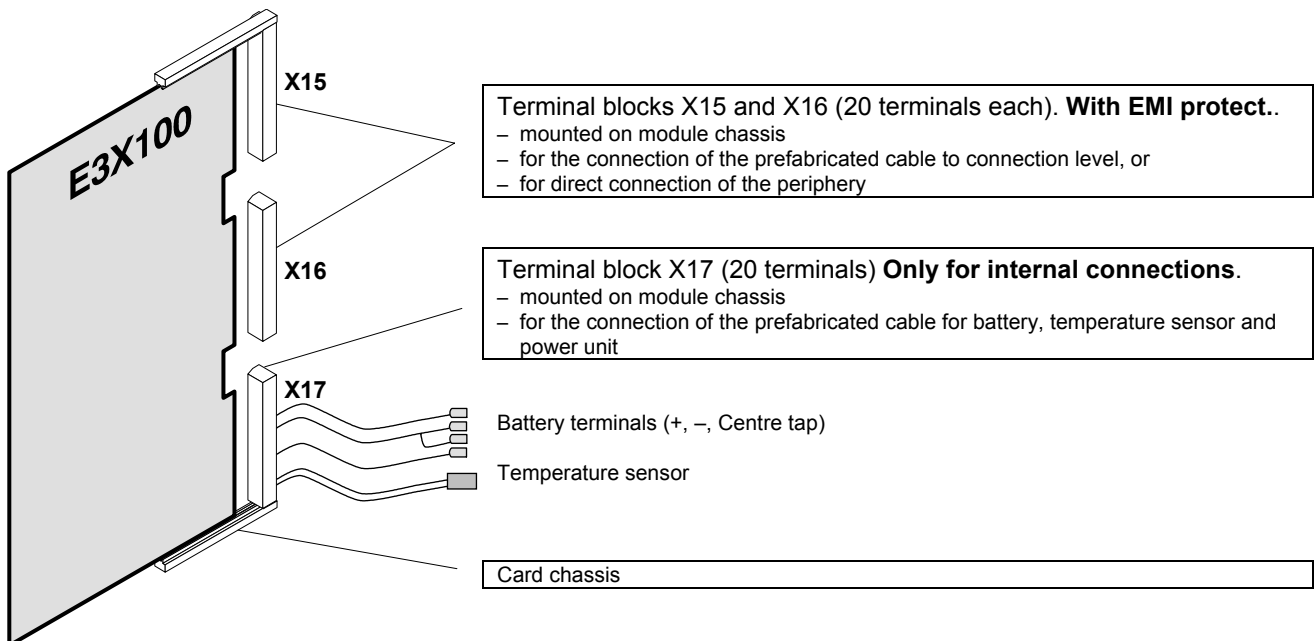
E3X100

X15

X16

X17

Terminal blocks X15 and X16 (20 terminals each). **With EMI protect.**.
– mounted on module chassis
– for the connection of the prefabricated cable to connection level, or
– for direct connection of the periphery

Terminal block X17 (20 terminals) **Only for internal connections**.
– mounted on module chassis
– for the connection of the prefabricated cable for battery, temperature sensor and power unit

Battery terminals (+, –, Centre tap)

Temperature sensor

Card chassis